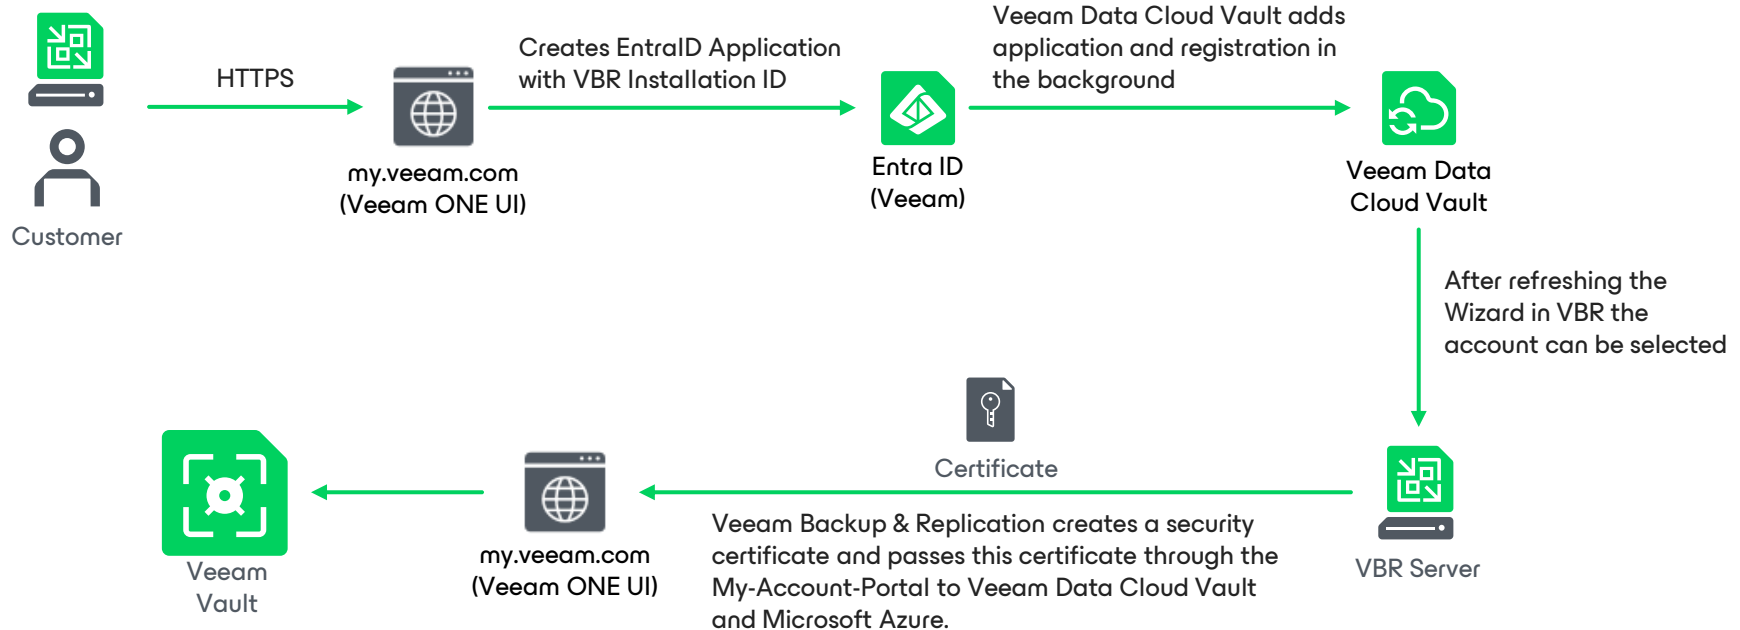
Customer

HTTPS

my.veeam.com (Veeam ONE UI)

Creates EntraID Application with VBR Installation ID

Entra ID (Veeam)

Veeam Data Cloud Vault adds application and registration in the background

Veeam Data Cloud Vault

After refreshing the Wizard in VBR the account can be selected

VBR Server

Certificate

Veeam Backup & Replication creates a security certificate and passes this certificate through the My-Account-Portal to Veeam Data Cloud Vault and Microsoft Azure.

my.veeam.com (Veeam ONE UI)

Veeam Vault